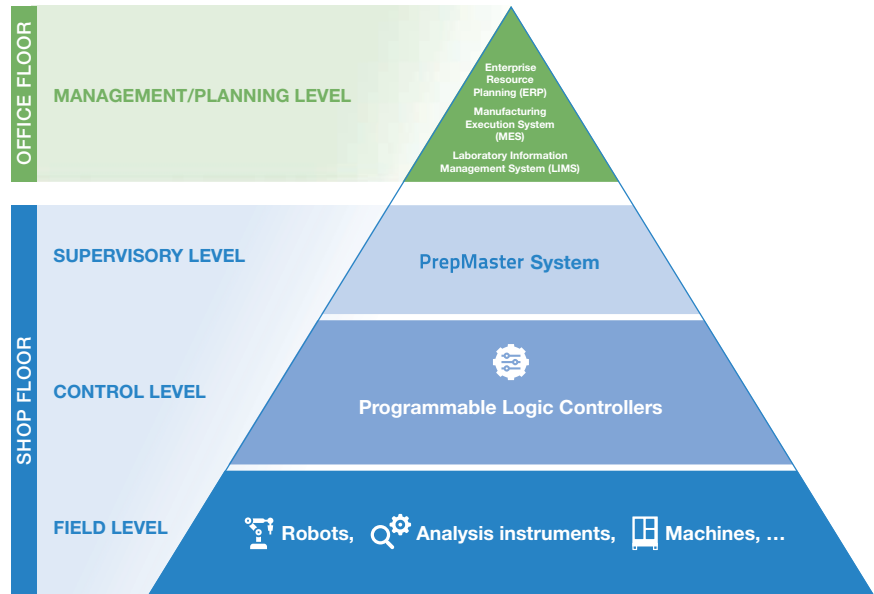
OFFICE FLOOR

MANAGEMENT/PLANNING LEVEL

Enterprise Resource Planning (ERP)

Manufacturing Execution System (MES)

Laboratory Information Management System (LIMS)

SHOP FLOOR

SUPERVISORY LEVEL

PrepMaster System

CONTROL LEVEL

Programmable Logic Controllers

FIELD LEVEL

Robots, Analysis instruments, Machines, ...